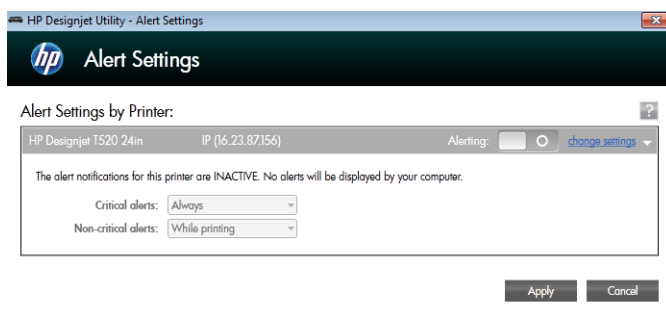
HP Designjet Utility - Alert Settings

hp

Alert Settings

Alert Settings by Printer:

?

HP Designjet T520 24in IP (16.23.87.156) Alerting: O change settings

The alert notifications for this printer are INACTIVE. No alerts will be displayed by your computer.

Critical alerts: Always

Non-critical alerts: While printing

Apply

Cancel